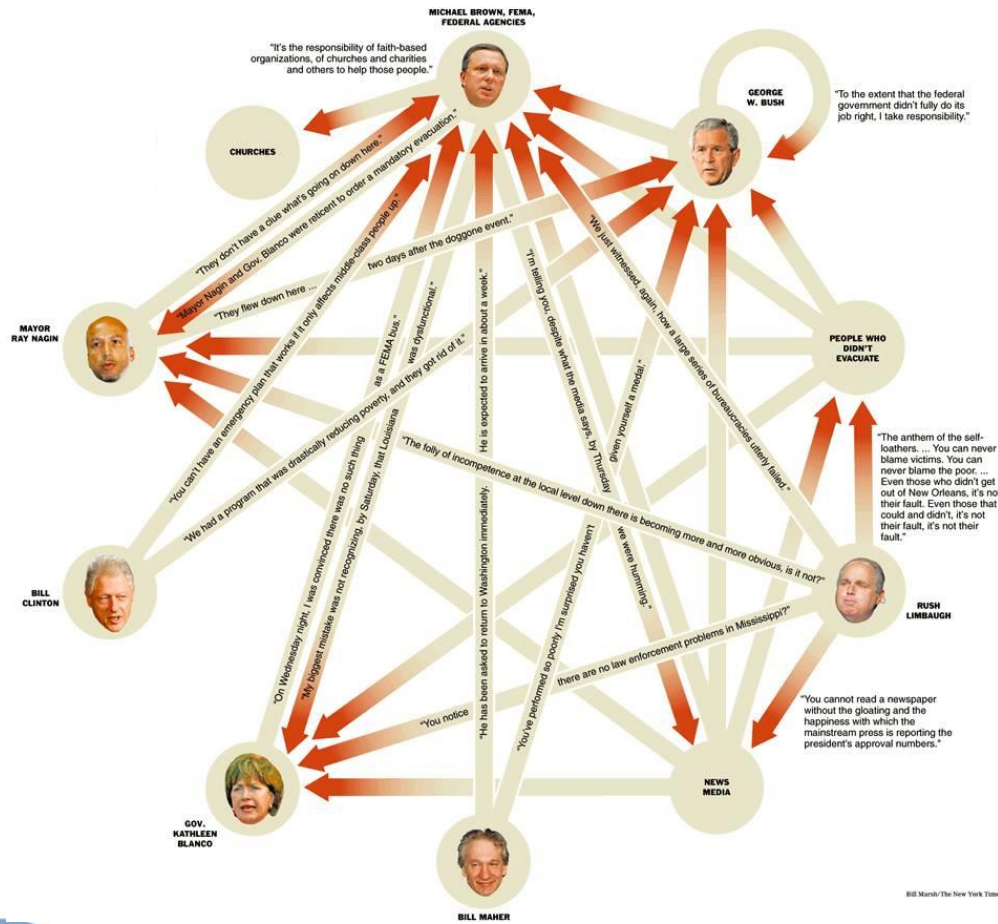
MICHAEL BROWN, FEMA, FEDERAL AGENCIES

"It's the responsibility of faith-based organizations, of churches and charities and others to help those people."

CHURCHES

GEORGE W. BUSH

"To the extent that the federal government didn't fully do its job right, I take responsibility."

"They don't have a clue what's going on down here."

"Mayor Nagin and Gov. Blanco were reticent to order a mandatory evacuation."

"They flew down here ... two days after the doggone event."

"You can't have an emergency plan that works if it only affects middle-class people up."

"We had a program that was drastically reducing poverty, and they got rid of it."

"On Wednesday night, I was convinced there was no such thing as a FEMA bus."

"My biggest mistake was not recognizing, by Saturday, that Louisiana was dysfunctional."

"He has been asked to return to Washington immediately. He is expected to arrive in about a week."

"I'm telling you, despite what the media says, by Thursday we were humming."

"You've performed so poorly I'm surprised you haven't given yourself a medal."

"We just witnessed, again, how a large series of bureaucracies utterly failed."

"The folly of incompetence at the local level down there is becoming more and more obvious, is it not?"

"You notice there are no law enforcement problems in Mississippi?"

MAYOR RAY NAGIN

PEOPLE WHO DIDN'T EVACUATE

"The anthem of the self-loathers. ... You can never blame victims. You can never blame the poor. ... Even those who didn't get out of New Orleans, it's no their fault. Even those that could and didn't, it's not their fault, it's not their fault."

BILL CLINTON

RUSH LIMBAUGH

"You cannot read a newspaper without the gloating and the happiness with which the mainstream press is reporting the president's approval numbers."

NEWS MEDIA

GOV. KATHLEEN BLANCO

BILL MAHER

Bill Marsh/The New York Tim